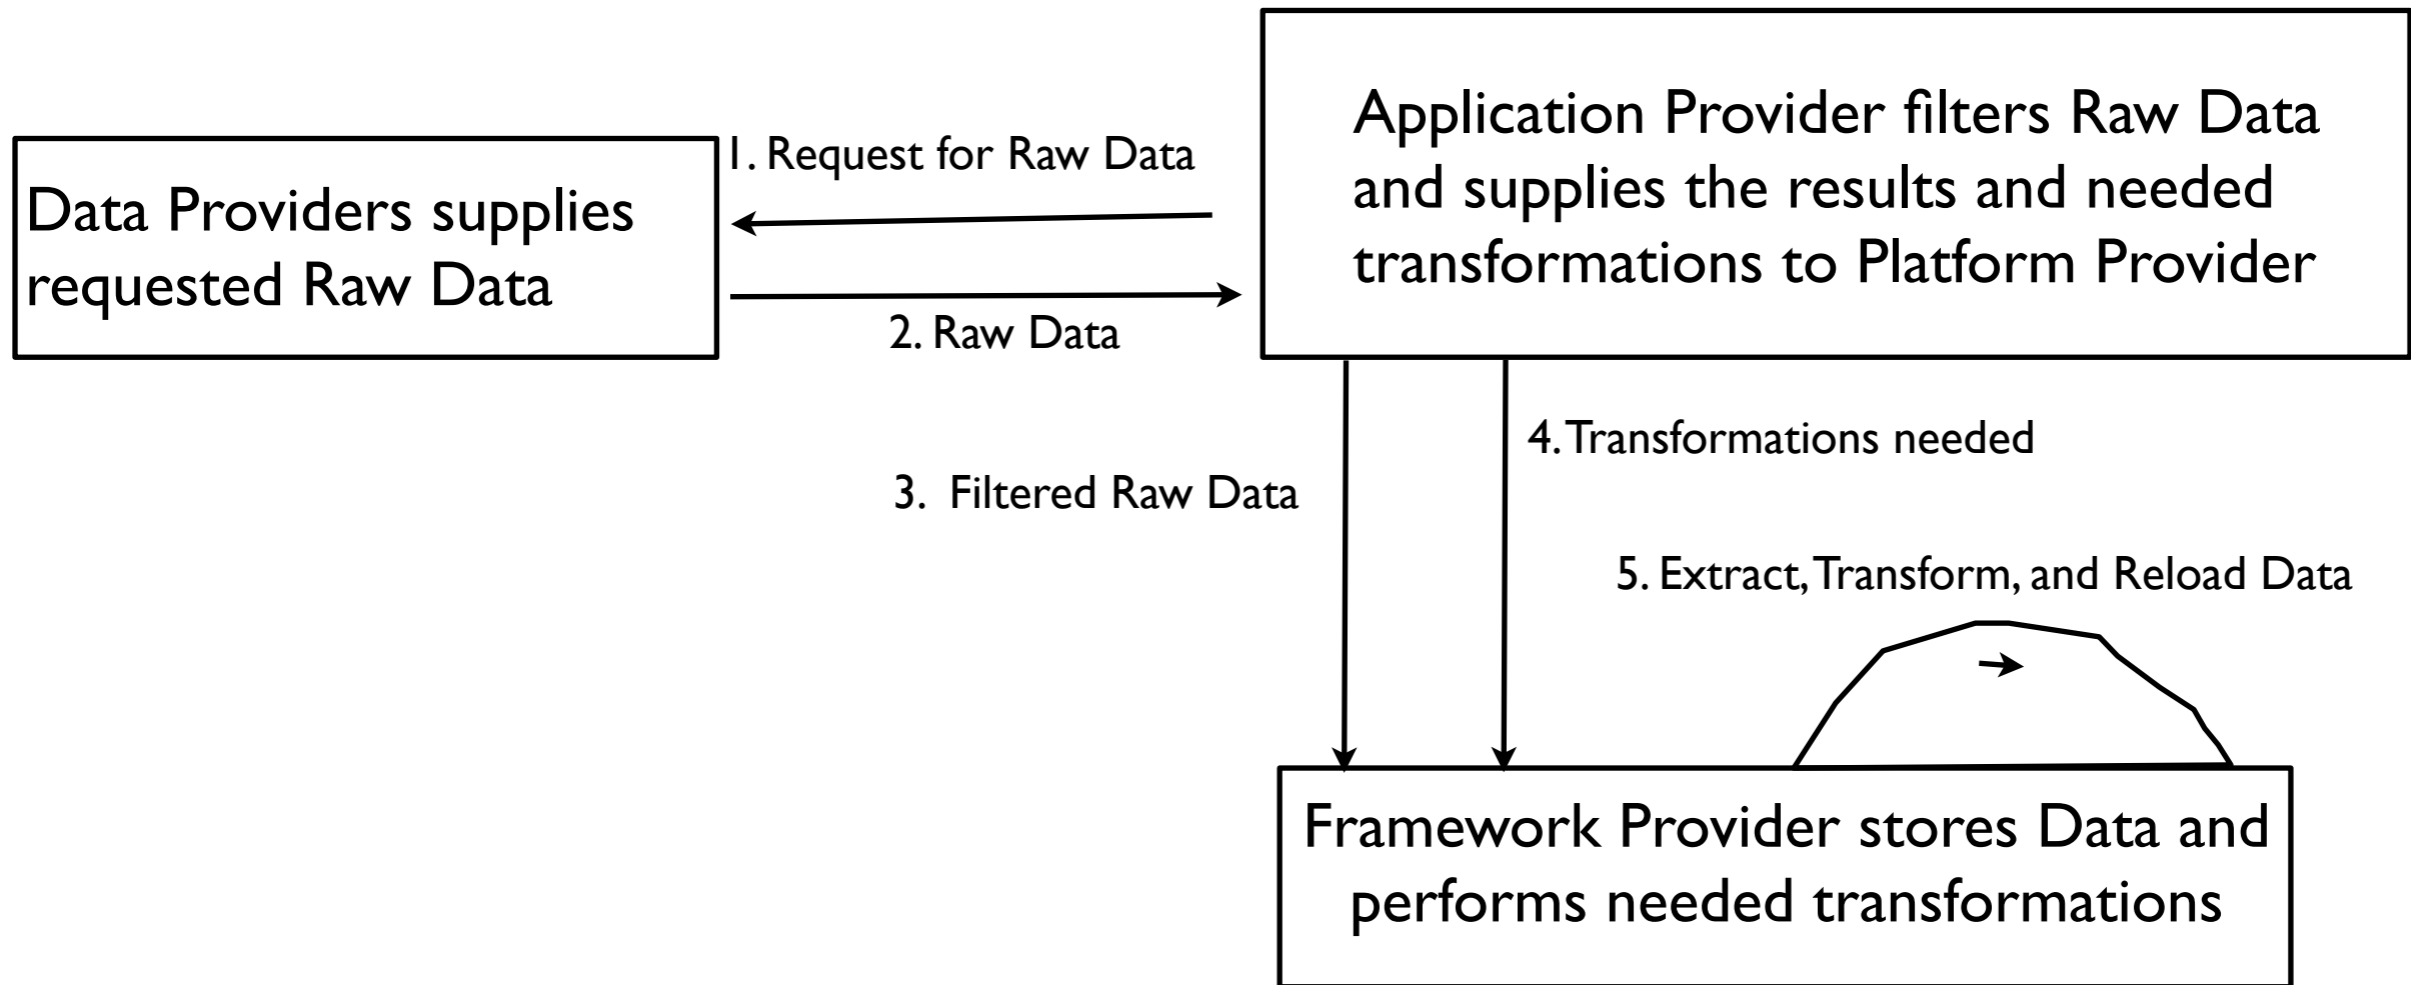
Data Providers supplies requested Raw Data

1. Request for Raw Data

2. Raw Data

Application Provider filters Raw Data and supplies the results and needed transformations to Platform Provider

3. Filtered Raw Data

4. Transformations needed

5. Extract, Transform, and Reload Data

Framework Provider stores Data and performs needed transformations